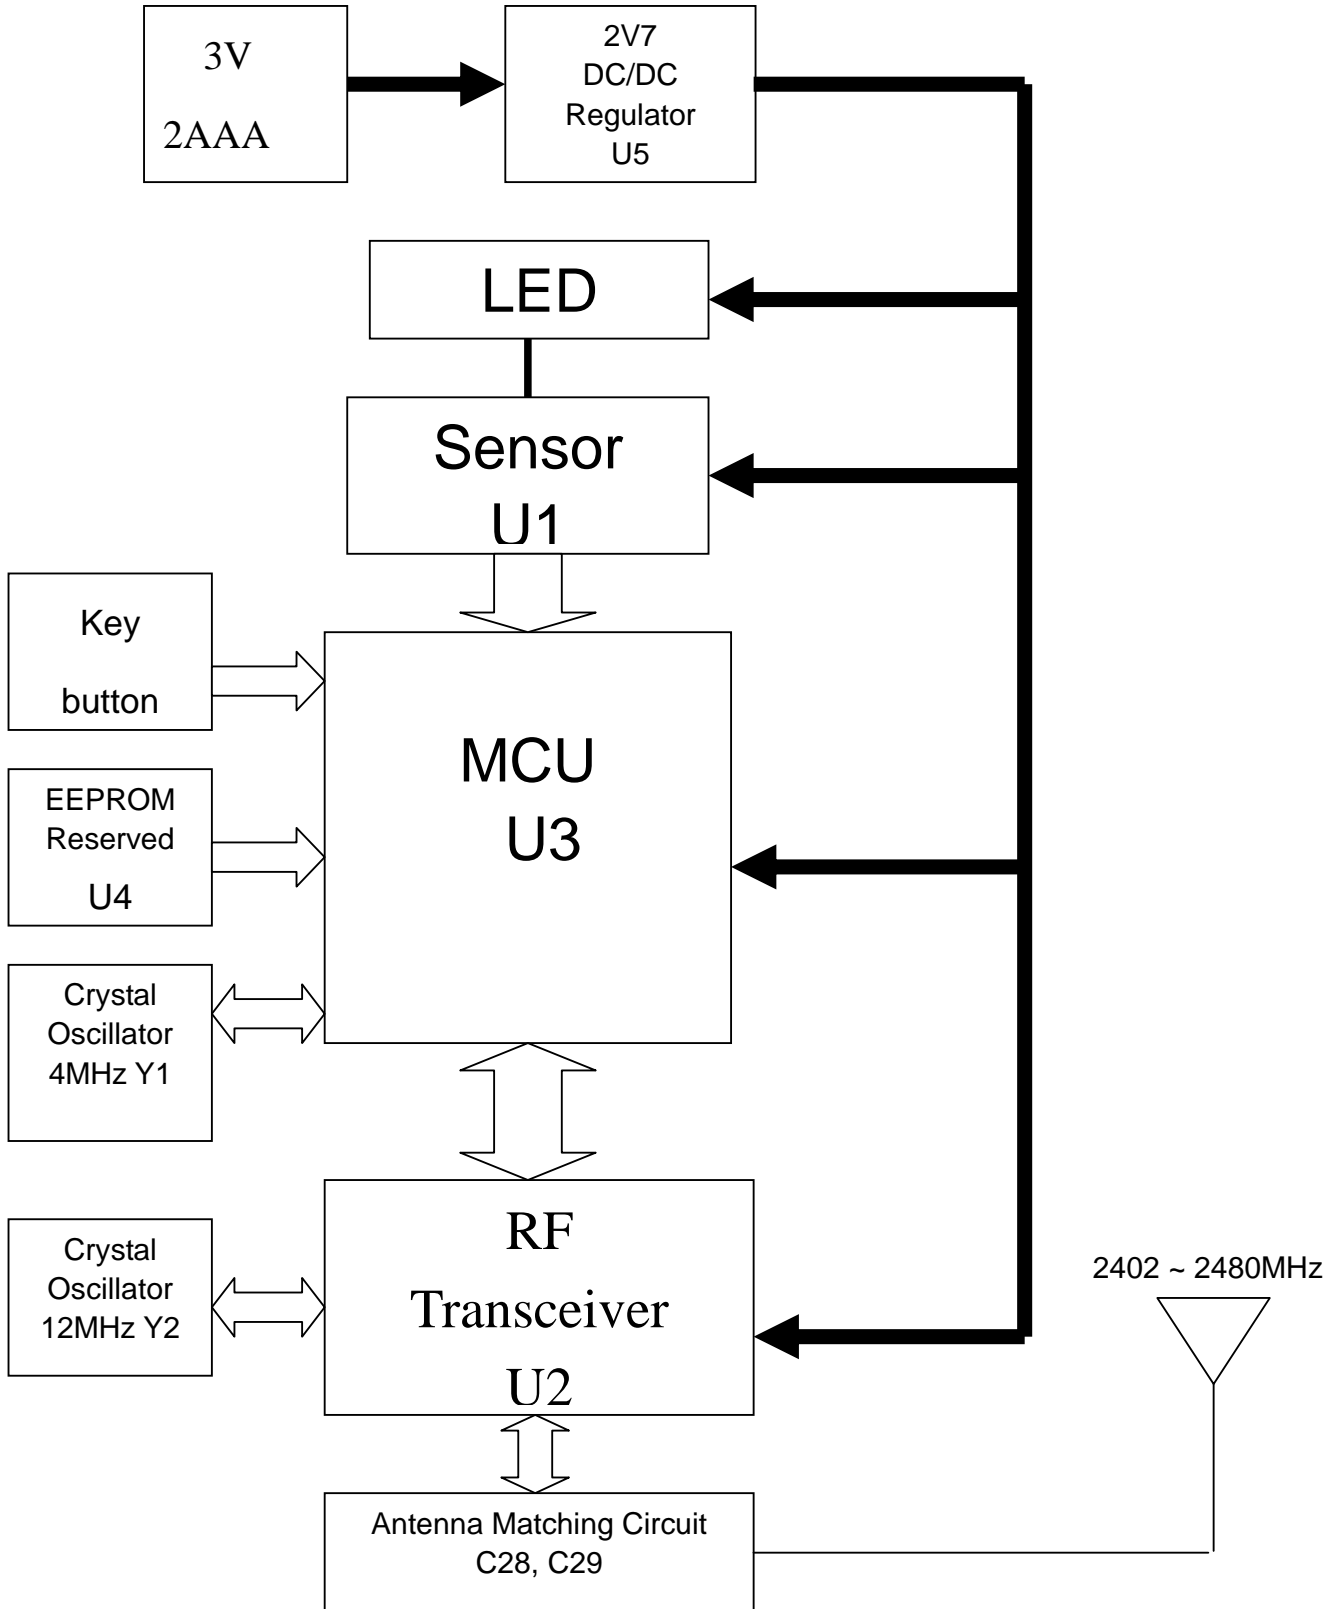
3V
2AAA

2V7
DC/DC
Regulator
U5

LED

Sensor
U1

Key
button

MCU
U3

EEPROM
Reserved
U4

Crystal
Oscillator
4MHz Y1

Crystal
Oscillator
12MHz Y2

RF
Transceiver
U2

2402 ~ 2480MHz

Antenna Matching Circuit
C28, C29